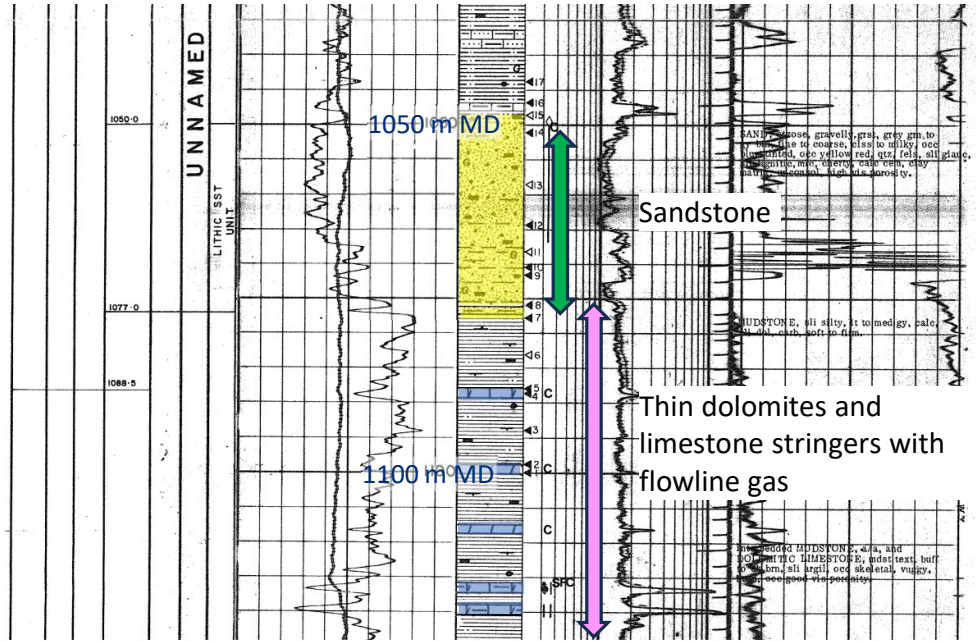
UNNAMED

LITHIC SST UNIT

1050·0

1077·0

1088·5

1050 m MD

1100 m MD

17
16
15
14
13
12
11
10
9
8
7
6
5
4 C
3
2
1 C
C
SFC

Sandstone

Thin dolomites and limestone stringers with flowline gas

SAND, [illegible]ose, gravelly, grs, grey grn to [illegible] fine to coarse, clss to milky, occ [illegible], occ yellow red, qtz, fels, sli glauc, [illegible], mic, cherty, calc cem, clay matrix, unconsol, high ab porosity.

MUDSTONE, sli silty, lt to med gy, calc, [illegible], carb, soft to firm.

Interbedded MUDSTONE, a/a, and DOLOMITIC LIMESTONE, mdst text, buff to dk brn, sli argil, occ skeletal, vuggy, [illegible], occ good vis porosity.